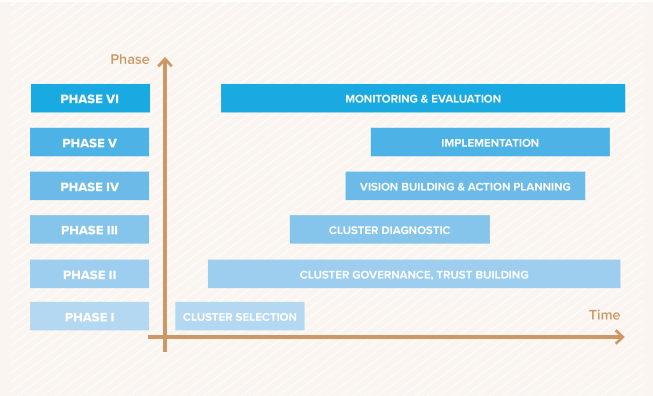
Phase

PHASE VI
MONITORING & EVALUATION

PHASE V
IMPLEMENTATION

PHASE IV
VISION BUILDING & ACTION PLANNING

PHASE III
CLUSTER DIAGNOSTIC

PHASE II
CLUSTER GOVERNANCE, TRUST BUILDING

PHASE I
CLUSTER SELECTION

Time